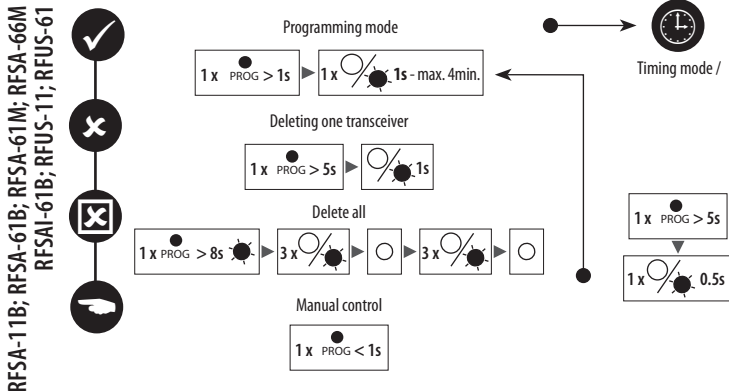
RFSA-11B; RFSA-61B; RFSA-61M; RFSA-66M
RFSAI-61B; RFUS-11; RFUS-61

Programming mode

1 x PROG > 1s ▶ 1 x 1s - max. 4min.

Timing mode /

Deleting one transceiver

1 x PROG > 5s ▶ 1s

Delete all

1 x PROG > 8s ▶ 3 x ▶ ▶ 3 x ▶

1 x PROG > 5s

1 x 0.5s

Manual control

1 x PROG < 1s